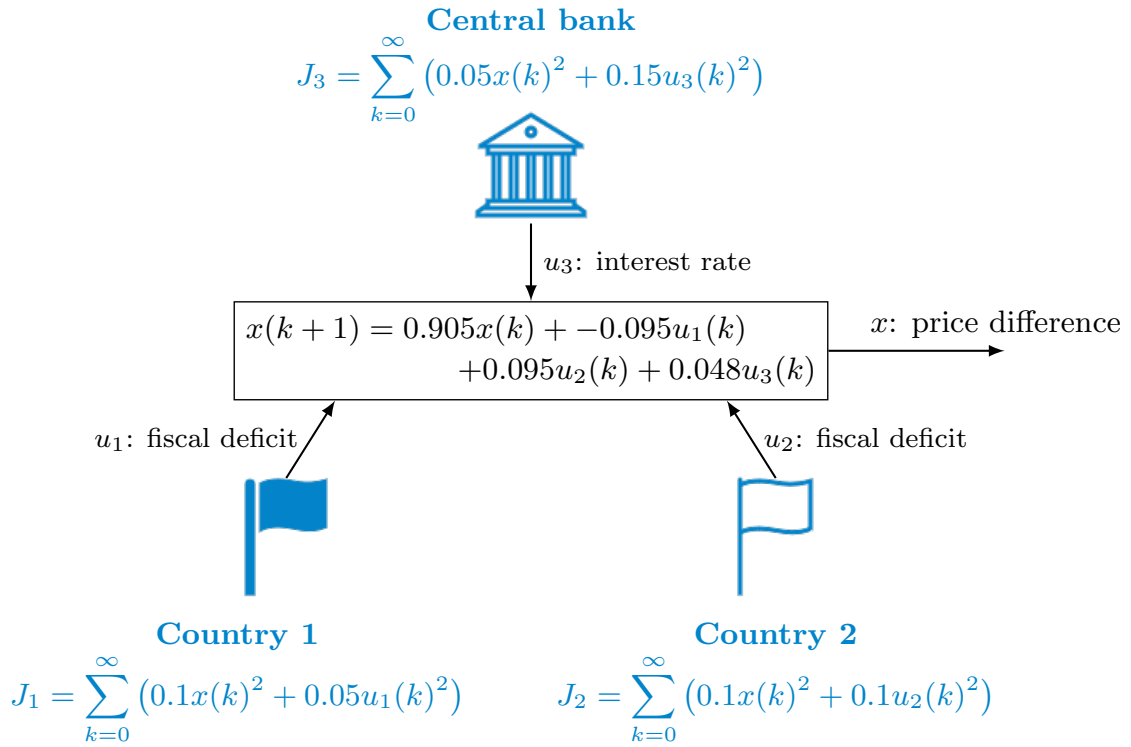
**Central bank**

$J_3 = \sum_{k=0}^{\infty} \left(0.05x(k)^2 + 0.15u_3(k)^2\right)$

$u_3$: interest rate

$x(k+1) = 0.905x(k) + -0.095u_1(k)$
$+0.095u_2(k) + 0.048u_3(k)$

$x$: price difference

$u_1$: fiscal deficit

$u_2$: fiscal deficit

**Country 1**

$J_1 = \sum_{k=0}^{\infty} \left(0.1x(k)^2 + 0.05u_1(k)^2\right)$

**Country 2**

$J_2 = \sum_{k=0}^{\infty} \left(0.1x(k)^2 + 0.1u_2(k)^2\right)$